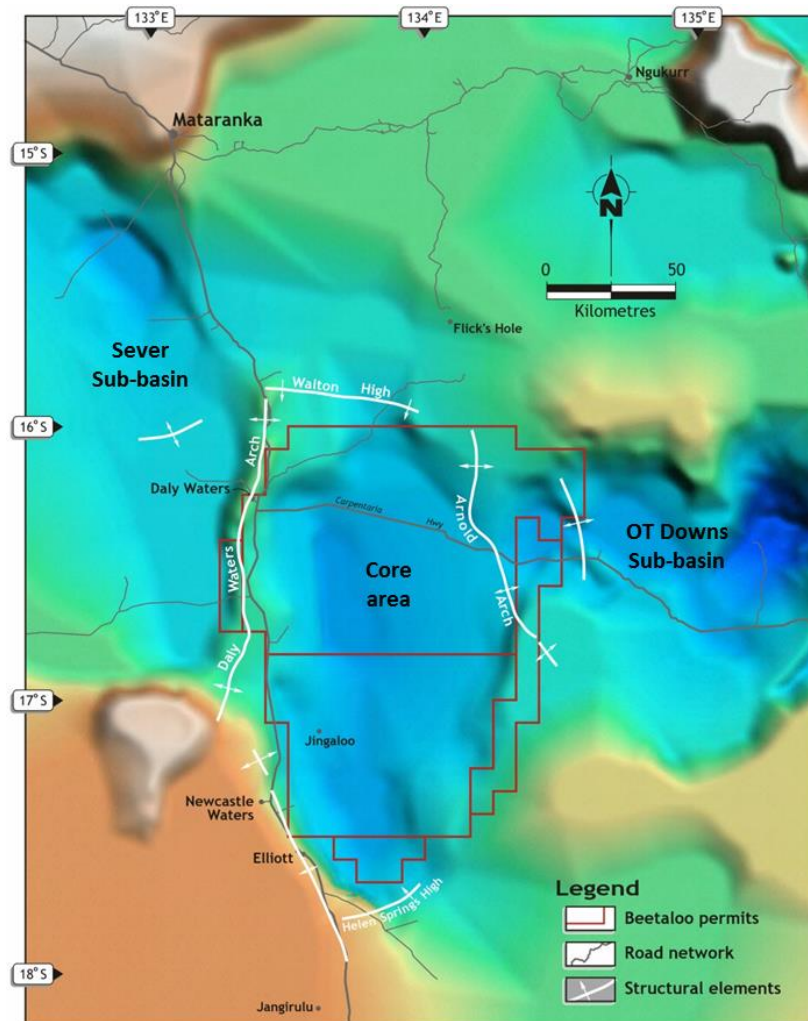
133°E
134°E
135°E
Ngukurr
Mataranka
15°S
N
0
50
Kilometres
Flick's Hole
Sever Sub-basin
Walton High
16°S
Arch
Daly Waters
Carpentaria Hwy
Arnold
OT Downs Sub-basin
Core area
Waters
Arch
Daly
17°S
Jingaloo
Newcastle Waters
Elliott
Helen Springs High
Legend
Beetaloo permits
Road network
Structural elements
18°S
Jangirulu